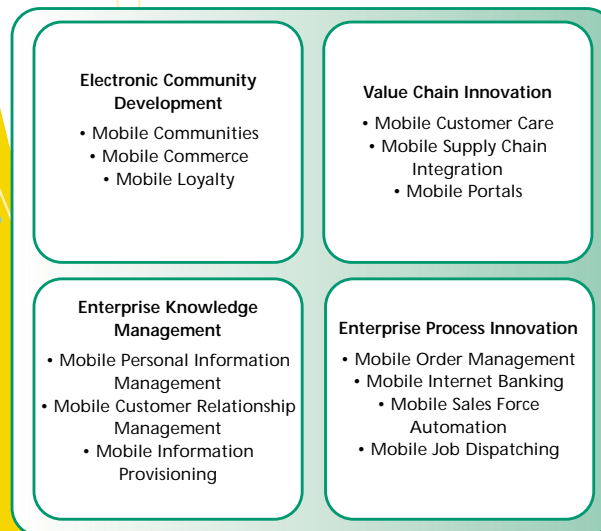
Electronic Community Development

• Mobile Communities
• Mobile Commerce
• Mobile Loyalty

Value Chain Innovation

• Mobile Customer Care
• Mobile Supply Chain Integration
• Mobile Portals

Enterprise Knowledge Management

• Mobile Personal Information Management
• Mobile Customer Relationship Management
• Mobile Information Provisioning

Enterprise Process Innovation

• Mobile Order Management
• Mobile Internet Banking
• Mobile Sales Force Automation
• Mobile Job Dispatching